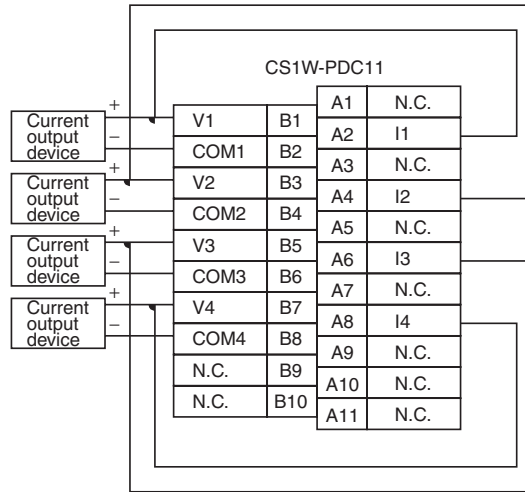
CS1W-PDC11

Current output device
+
–
Current output device
+
–
Current output device
+
–
Current output device
+
–

| V1 | B1 |
|---|---|
| COM1 | B2 |
| V2 | B3 |
| COM2 | B4 |
| V3 | B5 |
| COM3 | B6 |
| V4 | B7 |
| COM4 | B8 |
| N.C. | B9 |
| N.C. | B10 |

| A1 | N.C. |
|---|---|
| A2 | I1 |
| A3 | N.C. |
| A4 | I2 |
| A5 | N.C. |
| A6 | I3 |
| A7 | N.C. |
| A8 | I4 |
| A9 | N.C. |
| A10 | N.C. |
| A11 | N.C. |